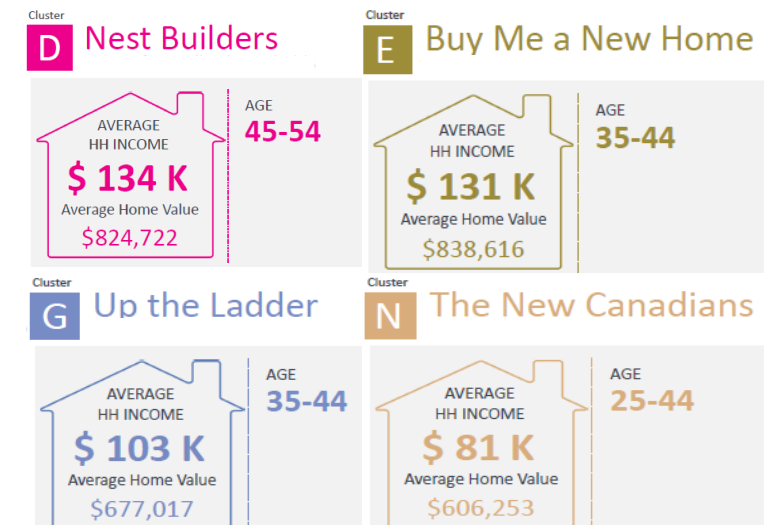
Cluster
D Nest Builders

AVERAGE HH INCOME
$ 134 K
Average Home Value
$824,722

AGE
45-54

Cluster
E Buy Me a New Home

AVERAGE HH INCOME
$ 131 K
Average Home Value
$838,616

AGE
35-44

Cluster
G Up the Ladder

AVERAGE HH INCOME
$ 103 K
Average Home Value
$677,017

AGE
35-44

Cluster
N The New Canadians

AVERAGE HH INCOME
$ 81 K
Average Home Value
$606,253

AGE
25-44